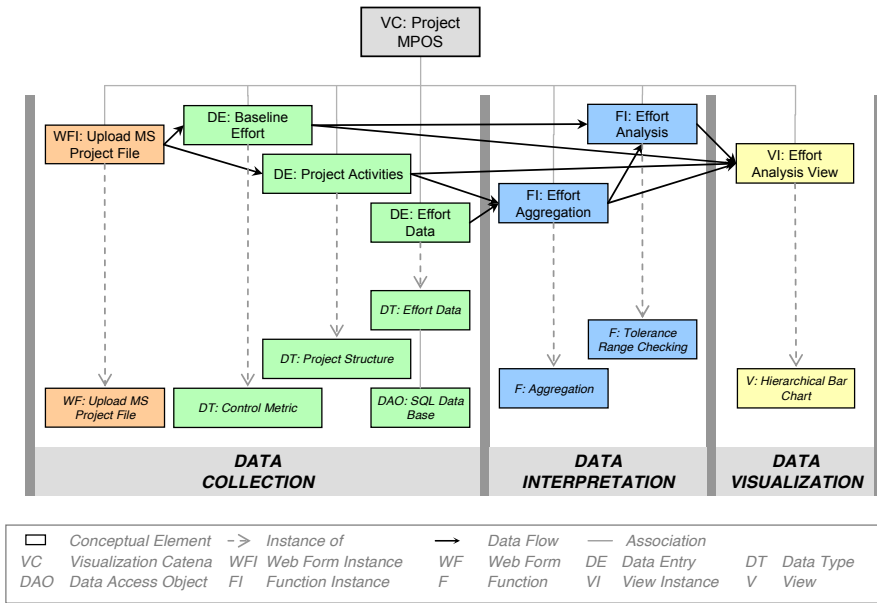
VC: Project MPOS

WFI: Upload MS Project File

DE: Baseline Effort

DE: Project Activities

DE: Effort Data

FI: Effort Analysis

FI: Effort Aggregation

VI: Effort Analysis View

DT: Effort Data

DT: Project Structure

F: Tolerance Range Checking

F: Aggregation

V: Hierarchical Bar Chart

WF: Upload MS Project File

DT: Control Metric

DAO: SQL Data Base

DATA COLLECTION

DATA INTERPRETATION

DATA VISUALIZATION

| | Conceptual Element | | Instance of | | Data Flow | | Association | | |
|---|---|---|---|---|---|---|---|---|---|
| VC | Visualization Catena | WFI | Web Form Instance | WF | Web Form | DE | Data Entry | DT | Data Type |
| DAO | Data Access Object | FI | Function Instance | F | Function | VI | View Instance | V | View |